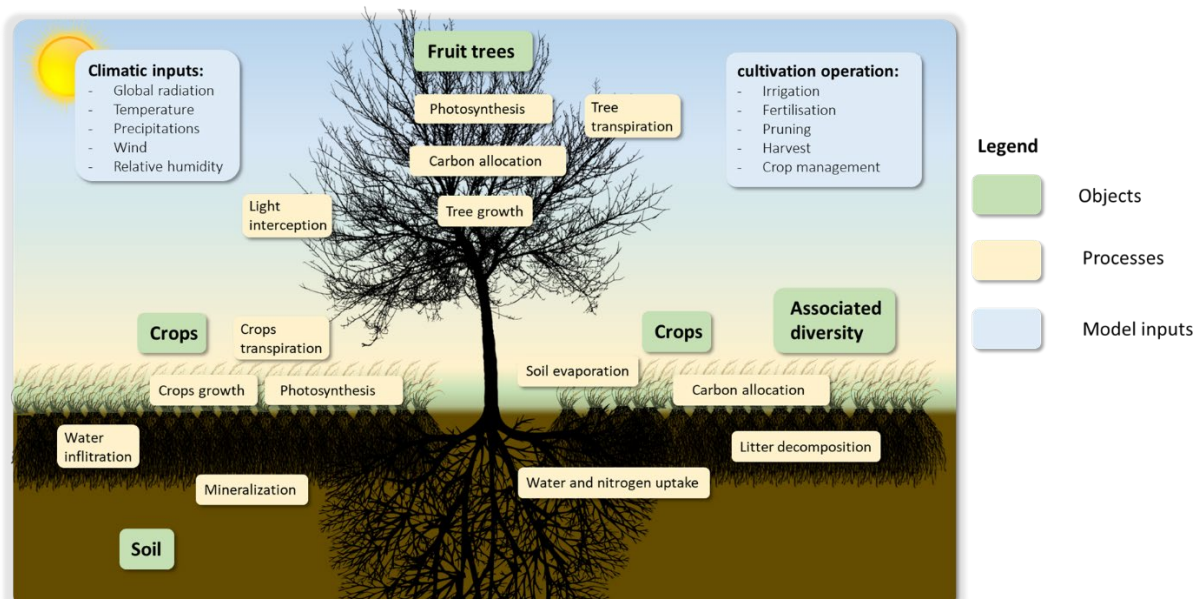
Climatic inputs:
- Global radiation
- Temperature
- Precipitations
- Wind
- Relative humidity

Fruit trees

Photosynthesis

Tree transpiration

Carbon allocation

Tree growth

Light interception

cultivation operation:
- Irrigation
- Fertilisation
- Pruning
- Harvest
- Crop management

Legend

Objects

Processes

Model inputs

Crops

Crops transpiration

Crops

Associated diversity

Crops growth

Photosynthesis

Soil evaporation

Carbon allocation

Water infiltration

Litter decomposition

Mineralization

Water and nitrogen uptake

Soil